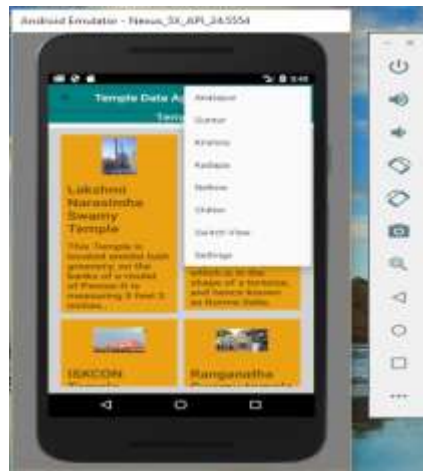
Android Emulator - Nexus_5X_API_24:5554

5:46

Temple Data A

Temp

Lakshmi Narasimha Swamy Temple

This Temple is located amidst lush greenery, on the banks of a rivulet of Penna. It is measuring 5 feet 3 inches.

which is in the shape of a tortoise, and hence known as Kurma Seila.

ISKCON Temple

Ranganatha Swamy temple

Anantapur
Guntur
Krishna
Kadapa
Nellore
Chittor
Search View
Settings